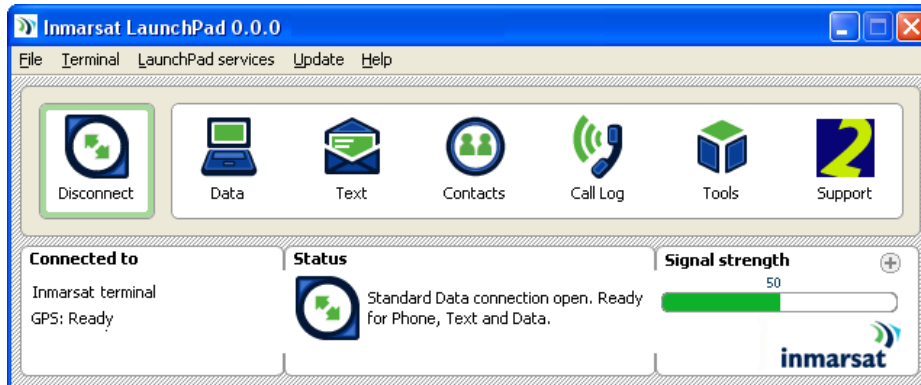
Inmarsat LaunchPad 0.0.0

File Terminal LaunchPad services Update Help

Disconnect
Data
Text
Contacts
Call Log
Tools
Support

Connected to
Inmarsat terminal
GPS: Ready

Status
Standard Data connection open. Ready for Phone, Text and Data.

Signal strength
50

inmarsat